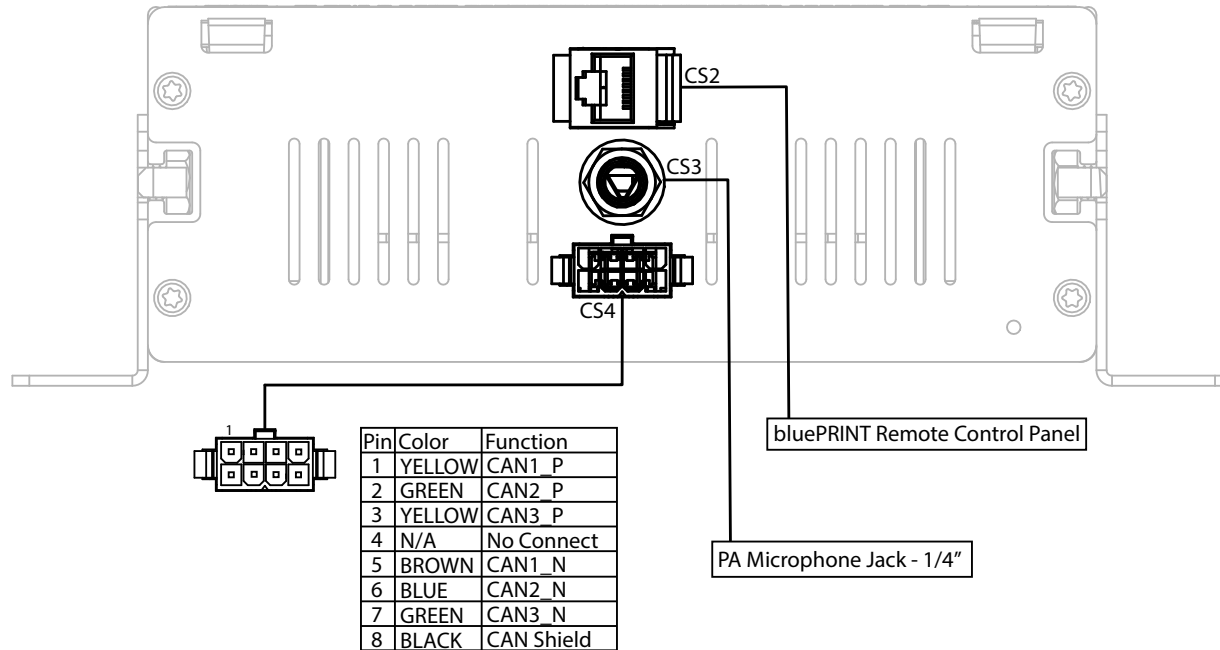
CS2

CS3

CS4

1

| Pin | Color | Function |
|---|---|---|
| 1 | YELLOW | CAN1_P |
| 2 | GREEN | CAN2_P |
| 3 | YELLOW | CAN3_P |
| 4 | N/A | No Connect |
| 5 | BROWN | CAN1_N |
| 6 | BLUE | CAN2_N |
| 7 | GREEN | CAN3_N |
| 8 | BLACK | CAN Shield |

bluePRINT Remote Control Panel

PA Microphone Jack - 1/4"